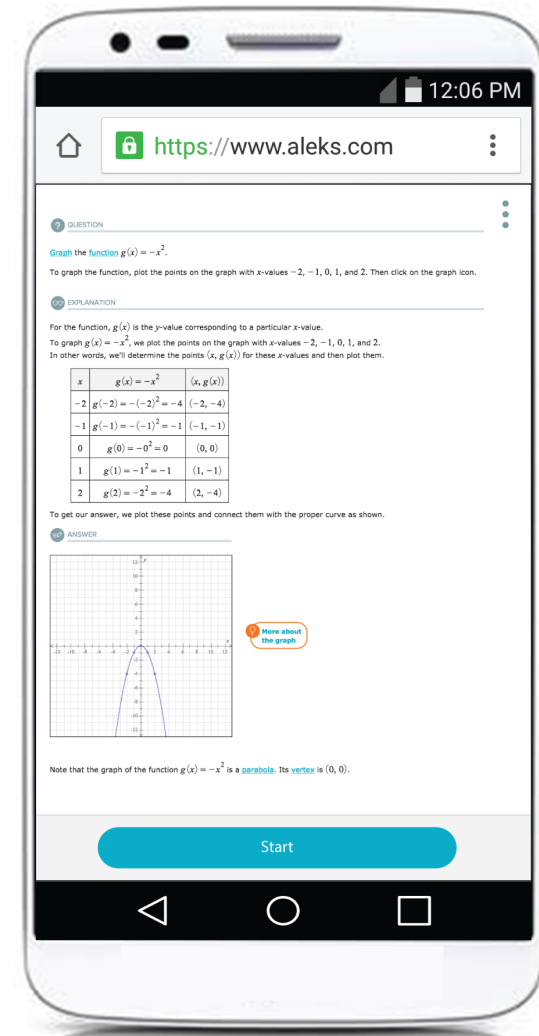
12:06 PM

https://www.aleks.com

QUESTION

Graph the function $g(x)=-x^2$.

To graph the function, plot the points on the graph with $x$-values $-2, -1, 0, 1,$ and $2$. Then click on the graph icon.

EXPLANATION

For the function, $g(x)$ is the $y$-value corresponding to a particular $x$-value.
To graph $g(x)=-x^2$, we plot the points on the graph with $x$-values $-2, -1, 0, 1,$ and $2$.
In other words, we'll determine the points $(x, g(x))$ for these $x$-values and then plot them.

| $x$ | $g(x)=-x^2$ | $(x, g(x))$ |
|---|---|---|
| $-2$ | $g(-2)=-(-2)^2=-4$ | $(-2,-4)$ |
| $-1$ | $g(-1)=-(-1)^2=-1$ | $(-1,-1)$ |
| $0$ | $g(0)=-0^2=0$ | $(0,0)$ |
| $1$ | $g(1)=-1^2=-1$ | $(1,-1)$ |
| $2$ | $g(2)=-2^2=-4$ | $(2,-4)$ |

To get our answer, we plot these points and connect them with the proper curve as shown.

ANSWER

12 y 10 8 6 4 2 -12 -10 -8 -6 -4 -2 2 4 6 8 10 12 x -2 -4 -6 -8 -10 -12

More about the graph

Note that the graph of the function $g(x)=-x^2$ is a parabola. Its vertex is $(0,0)$.

Start